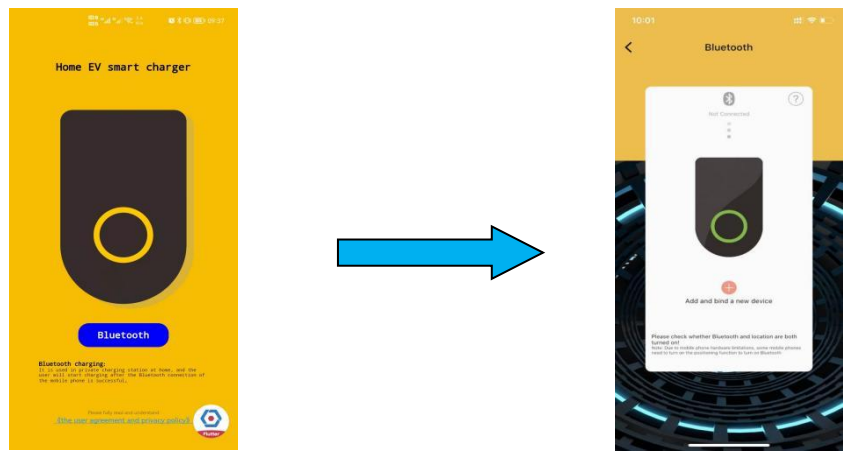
09:37

Home EV smart charger

Bluetooth

Bluetooth charging:
It is used in private charging station at home, and the user will start charging after the Bluetooth connection of the mobile phone is successful.

Please fully read and understand
《the user agreement and privacy policy》

Flutter

10:01

Bluetooth

?

Not Connected

Add and bind a new device

Please check whether Bluetooth and location are both turned on!
Note: Due to mobile phone hardware limitations, some mobile phones need to turn on the positioning function to turn on Bluetooth